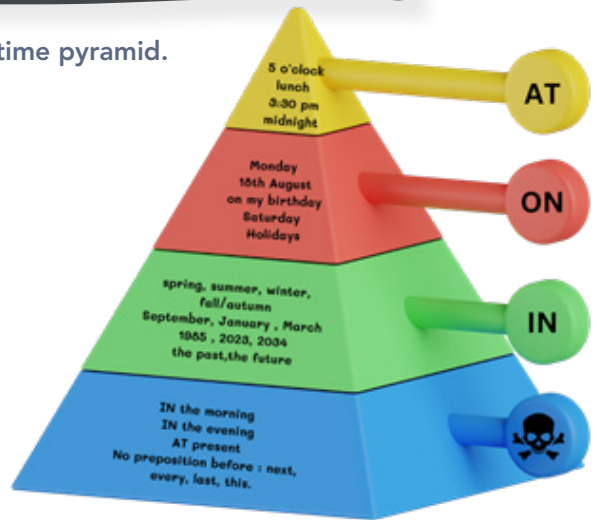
time pyramid.

5 o'clock
lunch
3:30 pm
midnight

AT

Monday
18th August
on my birthday
Saturday
Holidays

ON

spring, summer, winter, fall/autumn
September, January , March
1985 , 2023, 2034
the past,the future

IN

IN the morning
IN the evening
AT present
No preposition before : next, every, last, this.